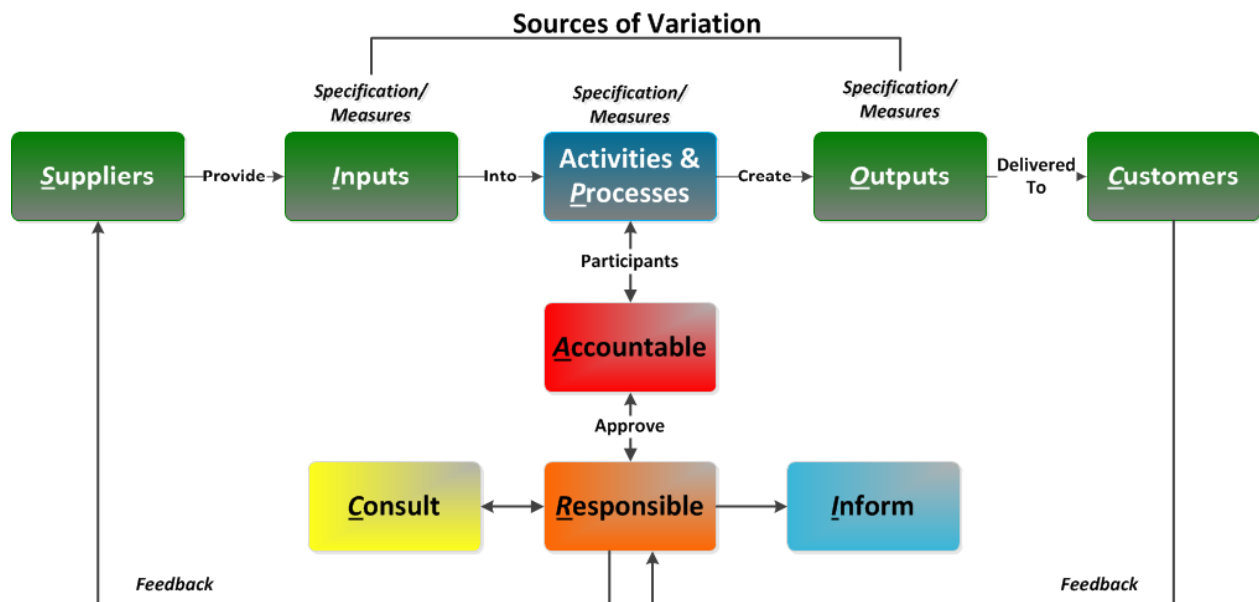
Sources of Variation

Specification/ Measures

Specification/ Measures

Specification/ Measures

Suppliers

Provide

Inputs

Into

Activities & Processes

Create

Outputs

Delivered To

Customers

Participants

Accountable

Approve

Consult

Responsible

Inform

Feedback

Feedback